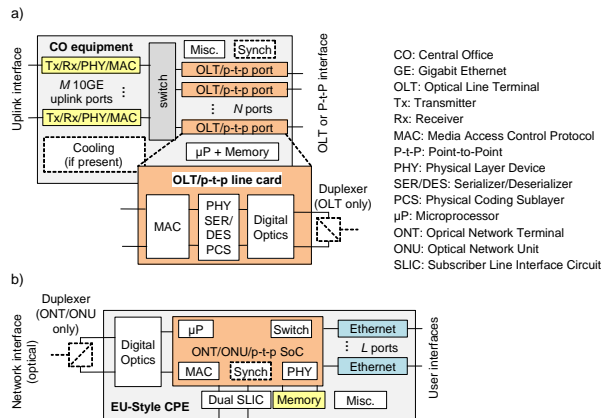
a)

Uplink interface

CO equipment

Tx/Rx/PHY/MAC

$M$ 10GE uplink ports

⋮

Tx/Rx/PHY/MAC

switch

Misc.

Synch

OLT/p-t-p port

OLT/p-t-p port

⋮ $N$ ports

OLT/p-t-p port

OLT or P-t-P interface

Cooling (if present)

µP + Memory

OLT/p-t-p line card

MAC

PHY SER/ DES PCS

Digital Optics

Duplexer (OLT only)

CO: Central Office
GE: Gigabit Ethernet
OLT: Optical Line Terminal
Tx: Transmitter
Rx: Receiver
MAC: Media Access Control Protocol
P-t-P: Point-to-Point
PHY: Physical Layer Device
SER/DES: Serializer/Deserializer
PCS: Physical Coding Sublayer
µP: Microprocessor
ONT: Oprical Network Terminal
ONU: Optical Network Unit
SLIC: Subscriber Line Interface Circuit

b)

Duplexer (ONT/ONU only)

Network interface (optical)

Digital Optics

µP

Switch

ONT/ONU/p-t-p SoC

MAC

Synch

PHY

Ethernet

⋮ $L$ ports

Ethernet

User interfaces

EU-Style CPE

Dual SLIC

Memory

Misc.